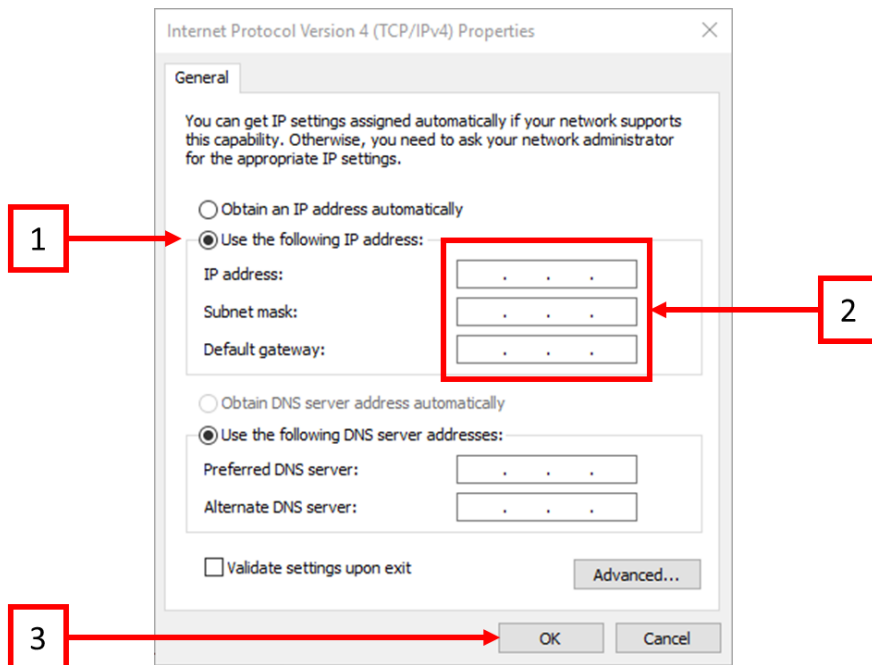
Internet Protocol Version 4 (TCP/IPv4) Properties

General

You can get IP settings assigned automatically if your network supports this capability. Otherwise, you need to ask your network administrator for the appropriate IP settings.

1

Obtain an IP address automatically

Use the following IP address:

IP address: . . .

Subnet mask: . . .

Default gateway: . . .

2

Obtain DNS server address automatically

Use the following DNS server addresses:

Preferred DNS server: . . .

Alternate DNS server: . . .

Validate settings upon exit

Advanced...

3

OK

Cancel